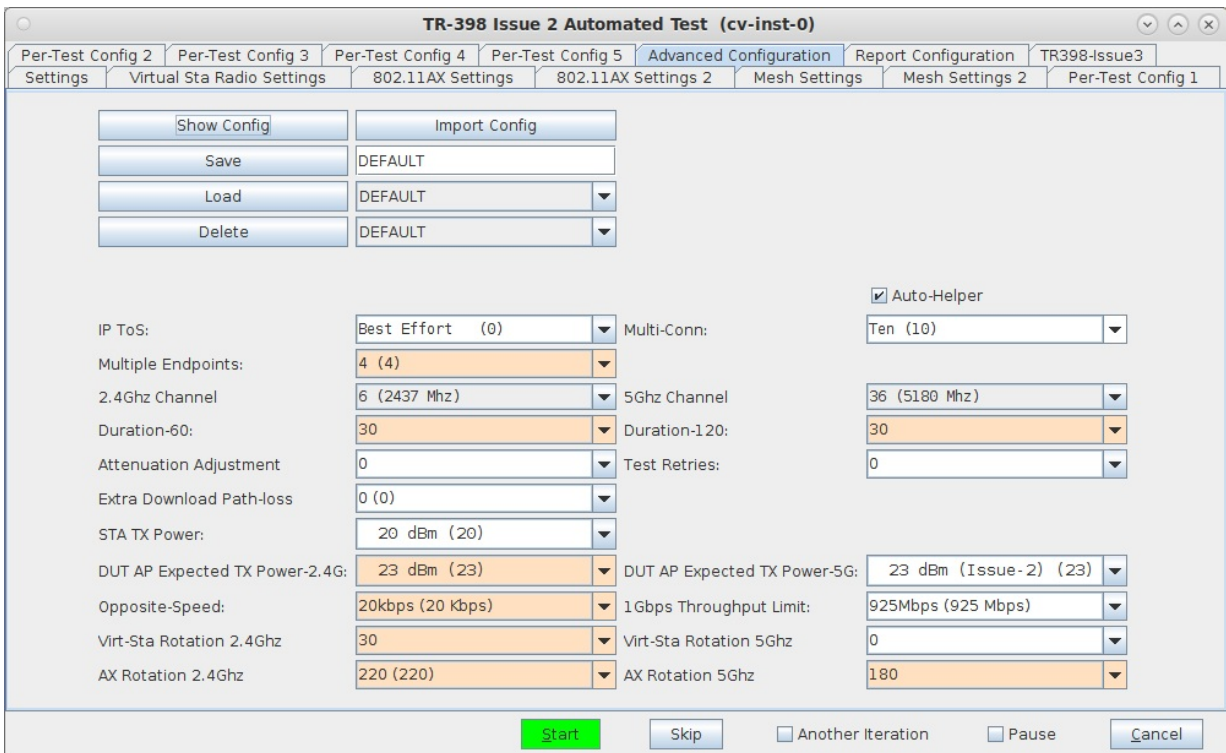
TR-398 Issue 2 Automated Test (cv-inst-0)

Per-Test Config 2 | Per-Test Config 3 | Per-Test Config 4 | Per-Test Config 5 | Advanced Configuration | Report Configuration | TR398-Issue3

Settings | Virtual Sta Radio Settings | 802.11AX Settings | 802.11AX Settings 2 | Mesh Settings | Mesh Settings 2 | Per-Test Config 1

Show Config
Import Config
Save
DEFAULT
Load
DEFAULT
Delete
DEFAULT

Auto-Helper

| | | | |
|---|---|---|---|
| IP ToS: | Best Effort (0) | Multi-Conn: | Ten (10) |
| Multiple Endpoints: | 4 (4) | | |
| 2.4Ghz Channel | 6 (2437 Mhz) | 5Ghz Channel | 36 (5180 Mhz) |
| Duration-60: | 30 | Duration-120: | 30 |
| Attenuation Adjustment | 0 | Test Retries: | 0 |
| Extra Download Path-loss | 0 (0) | | |
| STA TX Power: | 20 dBm (20) | | |
| DUT AP Expected TX Power-2.4G: | 23 dBm (23) | DUT AP Expected TX Power-5G: | 23 dBm (Issue-2) (23) |
| Opposite-Speed: | 20kbps (20 Kbps) | 1Gbps Throughput Limit: | 925Mbps (925 Mbps) |
| Virt-Sta Rotation 2.4Ghz | 30 | Virt-Sta Rotation 5Ghz | 0 |
| AX Rotation 2.4Ghz | 220 (220) | AX Rotation 5Ghz | 180 |

Start
Skip
Another Iteration
Pause
Cancel